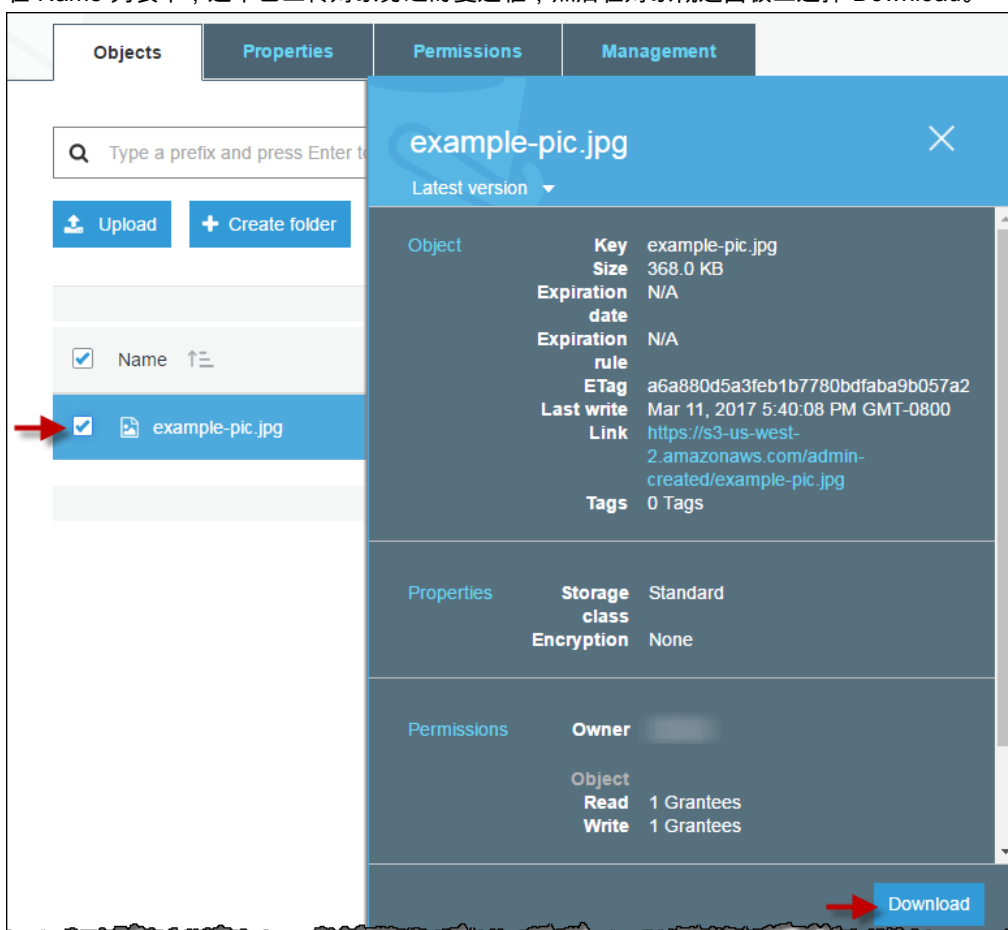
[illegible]

Objects | Properties | Permissions | Management

Type a prefix and press Enter t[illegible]

Upload
Create folder

Name

example-pic.jpg

example-pic.jpg
Latest version

Object
Key example-pic.jpg
Size 368.0 KB
Expiration date N/A
Expiration rule N/A
ETag a6a880d5a3feb1b7780bdfaba9b057a2
Last write Mar 11, 2017 5:40:08 PM GMT-0800
Link https://s3-us-west-2.amazonaws.com/admin-created/example-pic.jpg
Tags 0 Tags

Properties
Storage class Standard
Encryption None

Permissions
Owner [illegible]
Object
Read 1 Grantees
Write 1 Grantees

Download

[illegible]